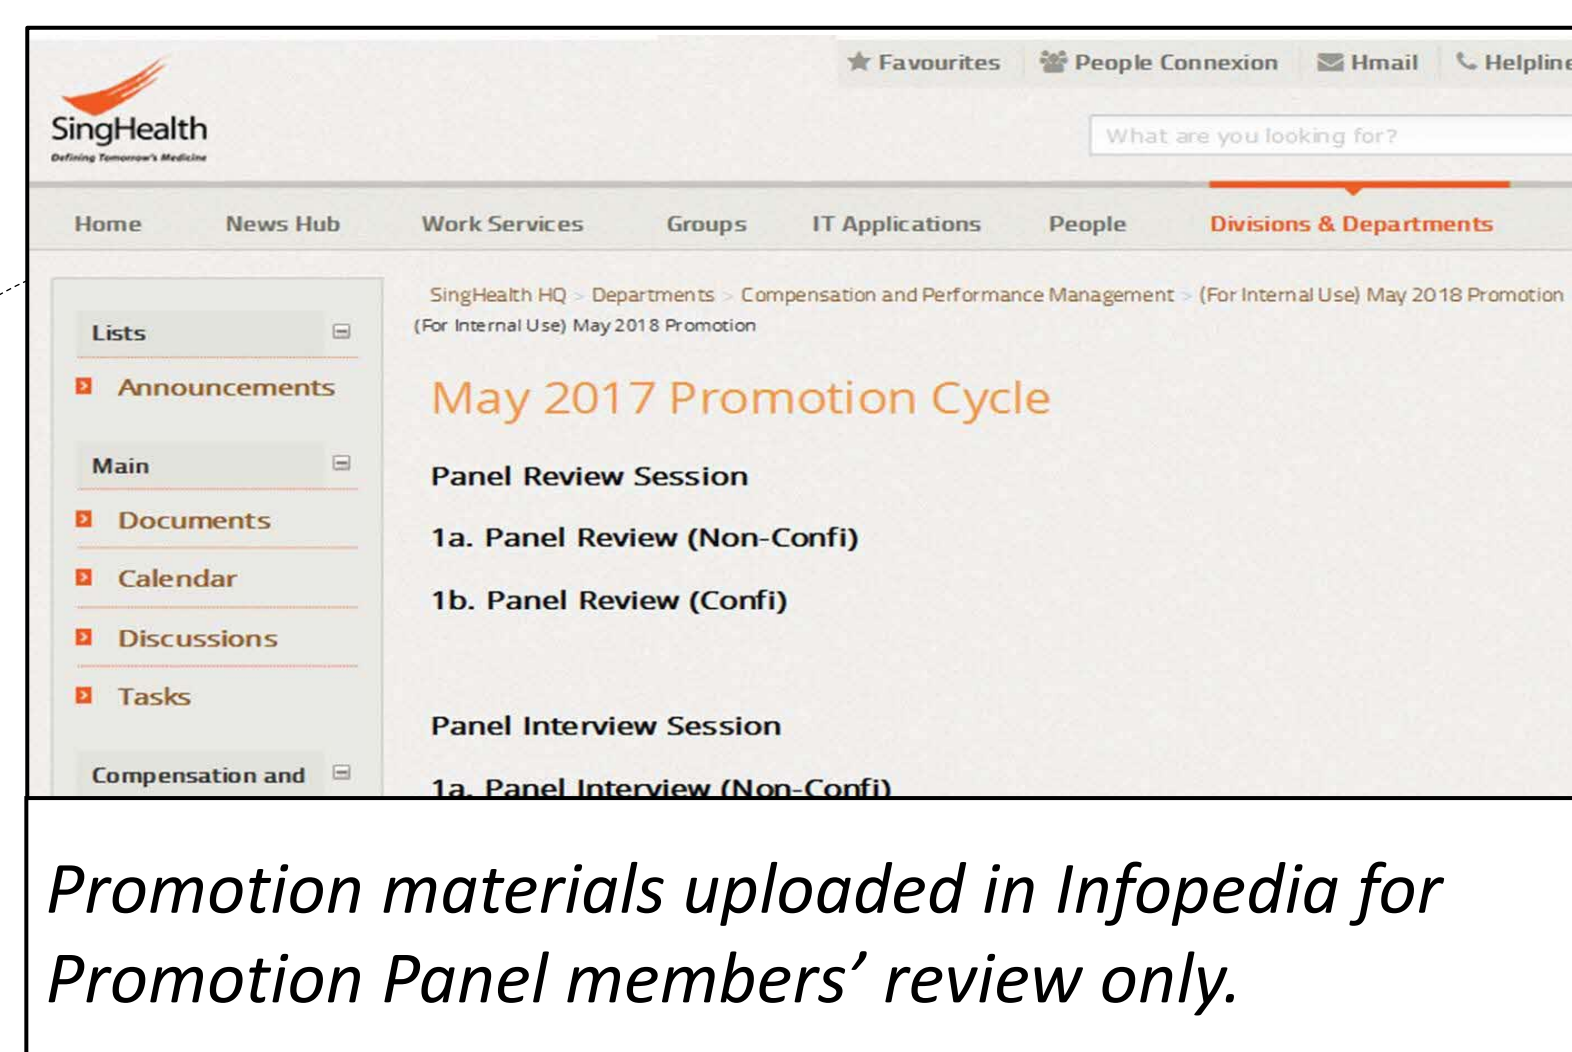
SingHealth
Defining Tomorrow's Medicine

Favourites People Connexion Hmail Helpline

What are you looking for?

Home News Hub Work Services Groups IT Applications People Divisions & Departments

SingHealth HQ > Departments > Compensation and Performance Management > (For Internal Use) May 2018 Promotion
(For Internal Use) May 2018 Promotion

Lists
Announcements

Main
Documents
Calendar
Discussions
Tasks

Compensation and

May 2017 Promotion Cycle

Panel Review Session

1a. Panel Review (Non-Confi)

1b. Panel Review (Confi)

Panel Interview Session

1a. Panel Interview (Non-Confi)

Promotion materials uploaded in Infopedia for Promotion Panel members' review only.